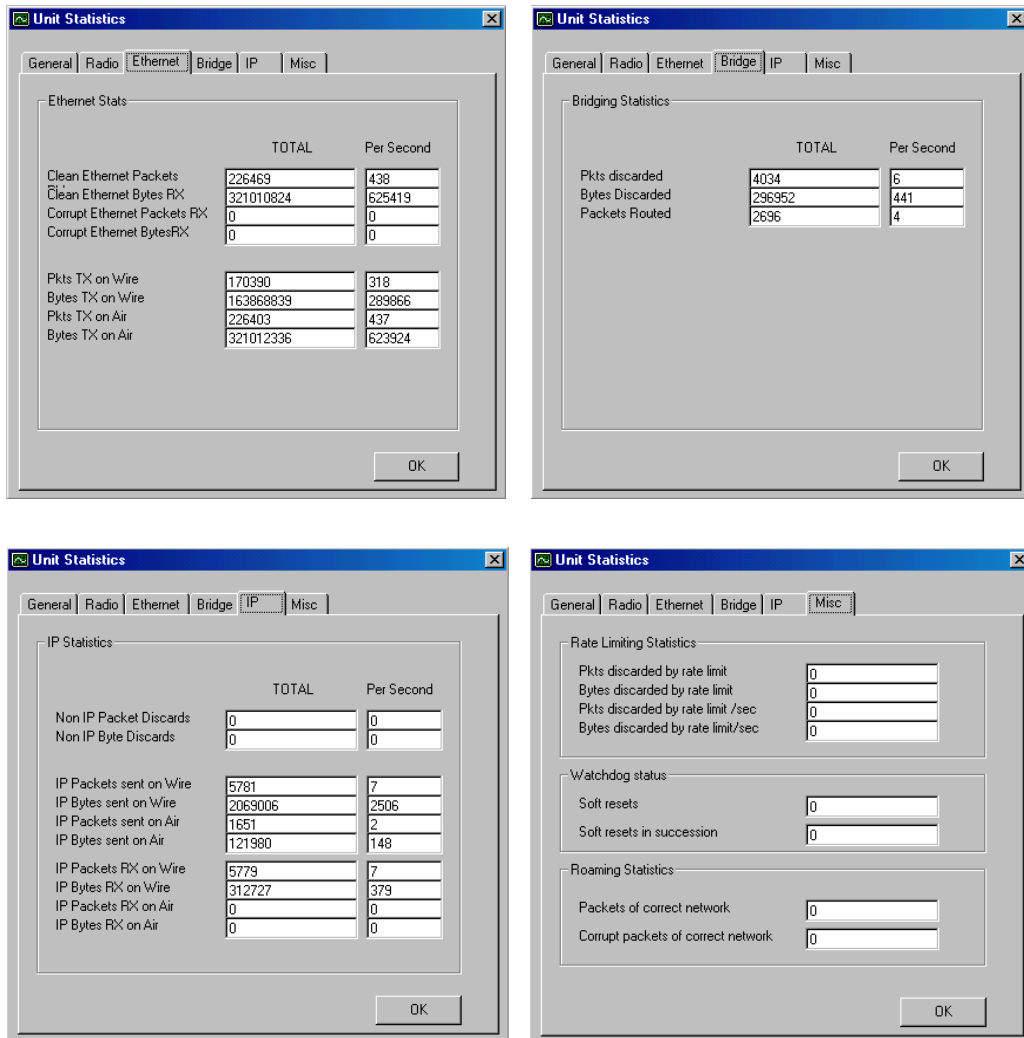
Unit Statistics

General | Radio | Ethernet | Bridge | IP | Misc

Ethernet Stats

| | TOTAL | Per Second |
|---|---|---|
| Clean Ethernet Packets | 226469 | 438 |
| Clean Ethernet Bytes RX | 321010824 | 625419 |
| Corrupt Ethernet Packets RX | 0 | 0 |
| Corrupt Ethernet BytesRX | 0 | 0 |
| Pkts TX on Wire | 170390 | 318 |
| Bytes TX on Wire | 163868839 | 289866 |
| Pkts TX on Air | 226403 | 437 |
| Bytes TX on Air | 321012336 | 623924 |

OK

Unit Statistics

General | Radio | Ethernet | Bridge | IP | Misc

Bridging Statistics

| | TOTAL | Per Second |
|---|---|---|
| Pkts discarded | 4034 | 6 |
| Bytes Discarded | 296952 | 441 |
| Packets Routed | 2696 | 4 |

OK

Unit Statistics

General | Radio | Ethernet | Bridge | IP | Misc

IP Statistics

| | TOTAL | Per Second |
|---|---|---|
| Non IP Packet Discards | 0 | 0 |
| Non IP Byte Discards | 0 | 0 |
| IP Packets sent on Wire | 5781 | 7 |
| IP Bytes sent on Wire | 2069006 | 2506 |
| IP Packets sent on Air | 1651 | 2 |
| IP Bytes sent on Air | 121980 | 148 |
| IP Packets RX on Wire | 5779 | 7 |
| IP Bytes RX on Wire | 312727 | 379 |
| IP Packets RX on Air | 0 | 0 |
| IP Bytes RX on Air | 0 | 0 |

OK

Unit Statistics

General | Radio | Ethernet | Bridge | IP | Misc

Rate Limiting Statistics

| | |
|---|---|
| Pkts discarded by rate limit | 0 |
| Bytes discarded by rate limit | 0 |
| Pkts discarded by rate limit /sec | 0 |
| Bytes discarded by rate limit/sec | 0 |

Watchdog status

| | |
|---|---|
| Soft resets | 0 |
| Soft resets in succession | 0 |

Roaming Statistics

| | |
|---|---|
| Packets of correct network | 0 |
| Corrupt packets of correct network | 0 |

OK